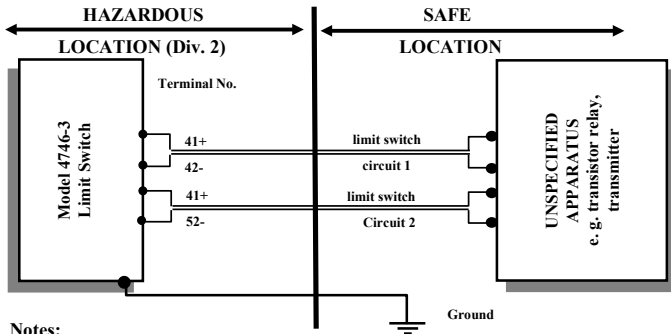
HAZARDOUS

LOCATION (Div. 2)

SAFE

LOCATION

Model 4746-3
Limit Switch

Terminal No.

41+

42-

41+

52-

limit switch

circuit 1

limit switch

Circuit 2

UNSPECIFIED
APPARATUS
e. g. transistor relay,
transmitter

Ground

Notes: